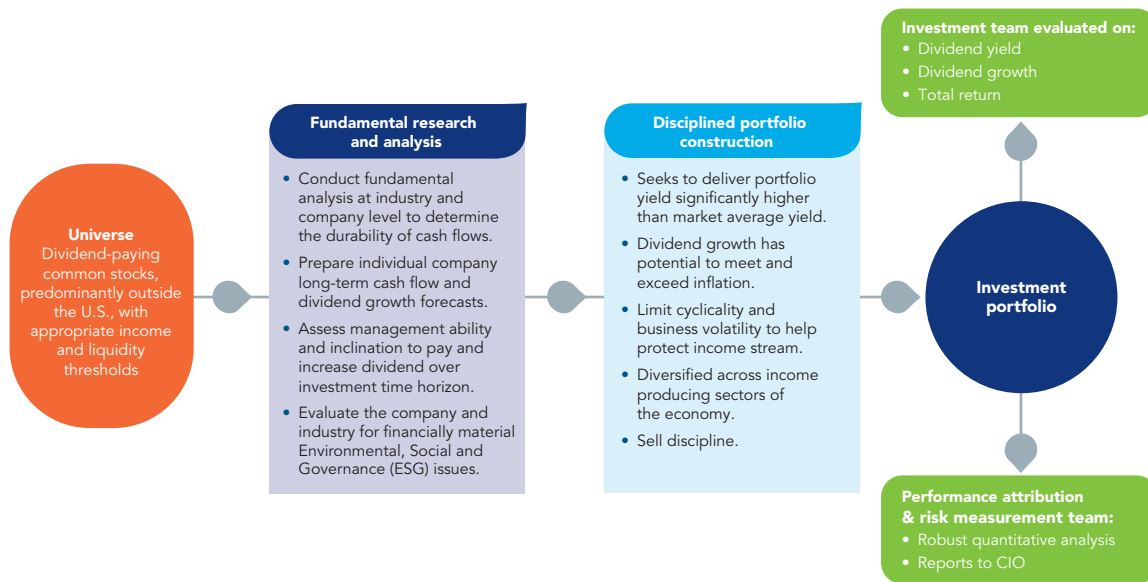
Universe
Dividend-paying common stocks, predominantly outside the U.S., with appropriate income and liquidity thresholds

Fundamental research and analysis

- Conduct fundamental analysis at industry and company level to determine the durability of cash flows.
- Prepare individual company long-term cash flow and dividend growth forecasts.
- Assess management ability and inclination to pay and increase dividend over investment time horizon.
- Evaluate the company and industry for financially material Environmental, Social and Governance (ESG) issues.

Disciplined portfolio construction

- Seeks to deliver portfolio yield significantly higher than market average yield.
- Dividend growth has potential to meet and exceed inflation.
- Limit cyclicality and business volatility to help protect income stream.
- Diversified across income producing sectors of the economy.
- Sell discipline.

Investment team evaluated on:
- Dividend yield
- Dividend growth
- Total return

Investment portfolio

Performance attribution & risk measurement team:
- Robust quantitative analysis
- Reports to CIO